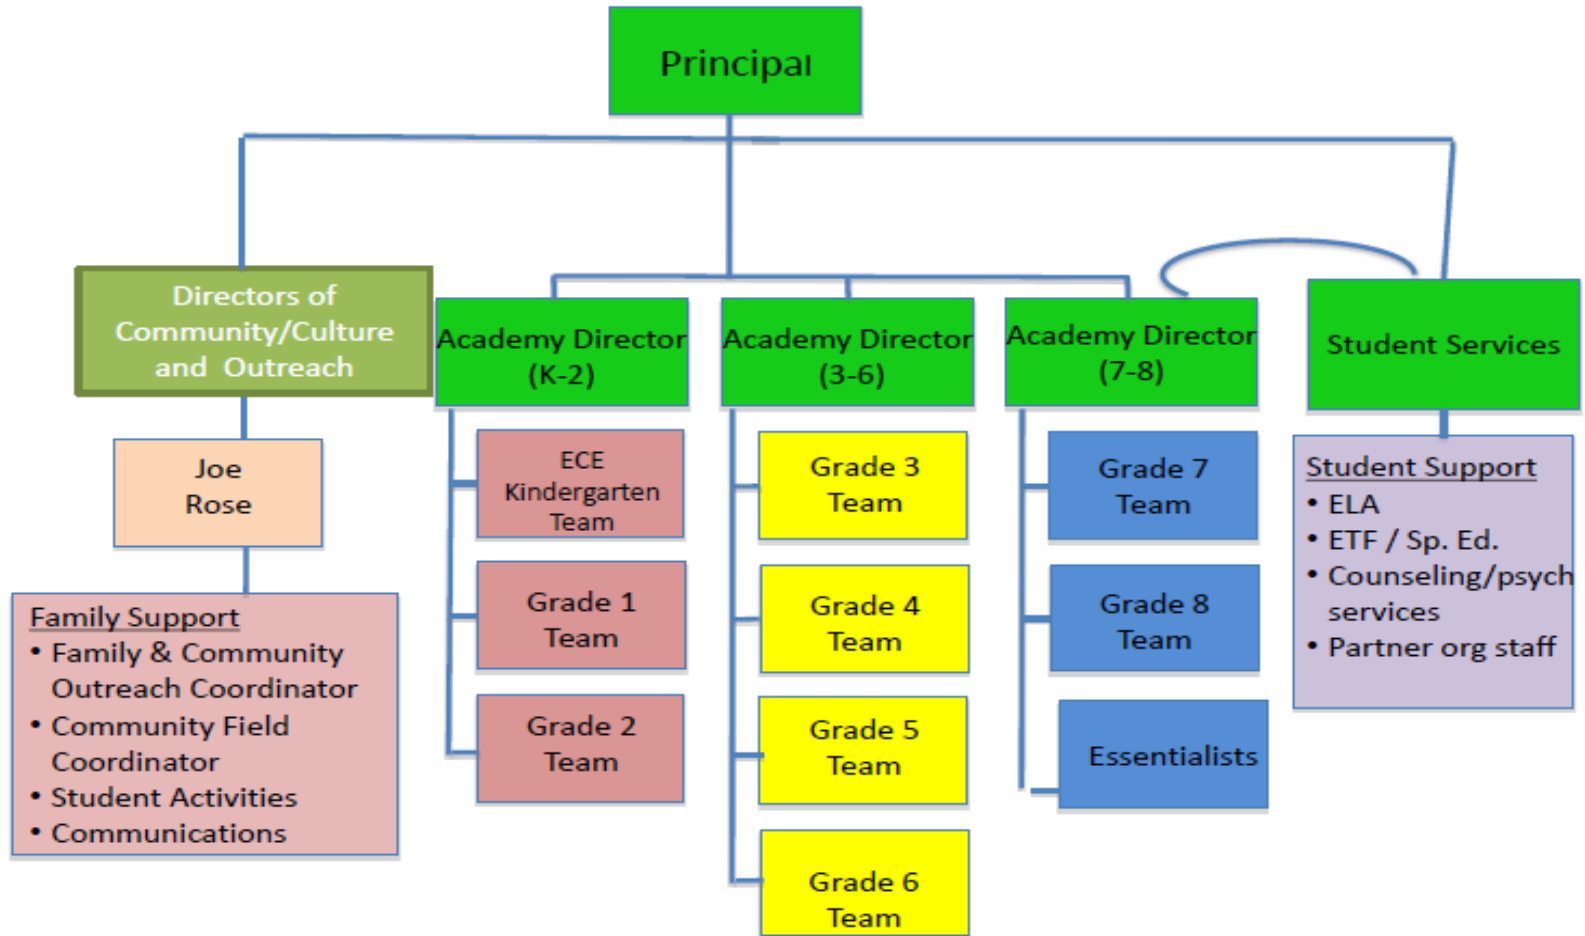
Principal

Directors of Community/Culture and Outreach

Joe Rose

Family Support
• Family & Community Outreach Coordinator
• Community Field Coordinator
• Student Activities
• Communications

Academy Director (K-2)

ECE Kindergarten Team

Grade 1 Team

Grade 2 Team

Academy Director (3-6)

Grade 3 Team

Grade 4 Team

Grade 5 Team

Grade 6 Team

Academy Director (7-8)

Grade 7 Team

Grade 8 Team

Essentialists

Student Services

Student Support
• ELA
• ETF / Sp. Ed.
• Counseling/psych services
• Partner org staff